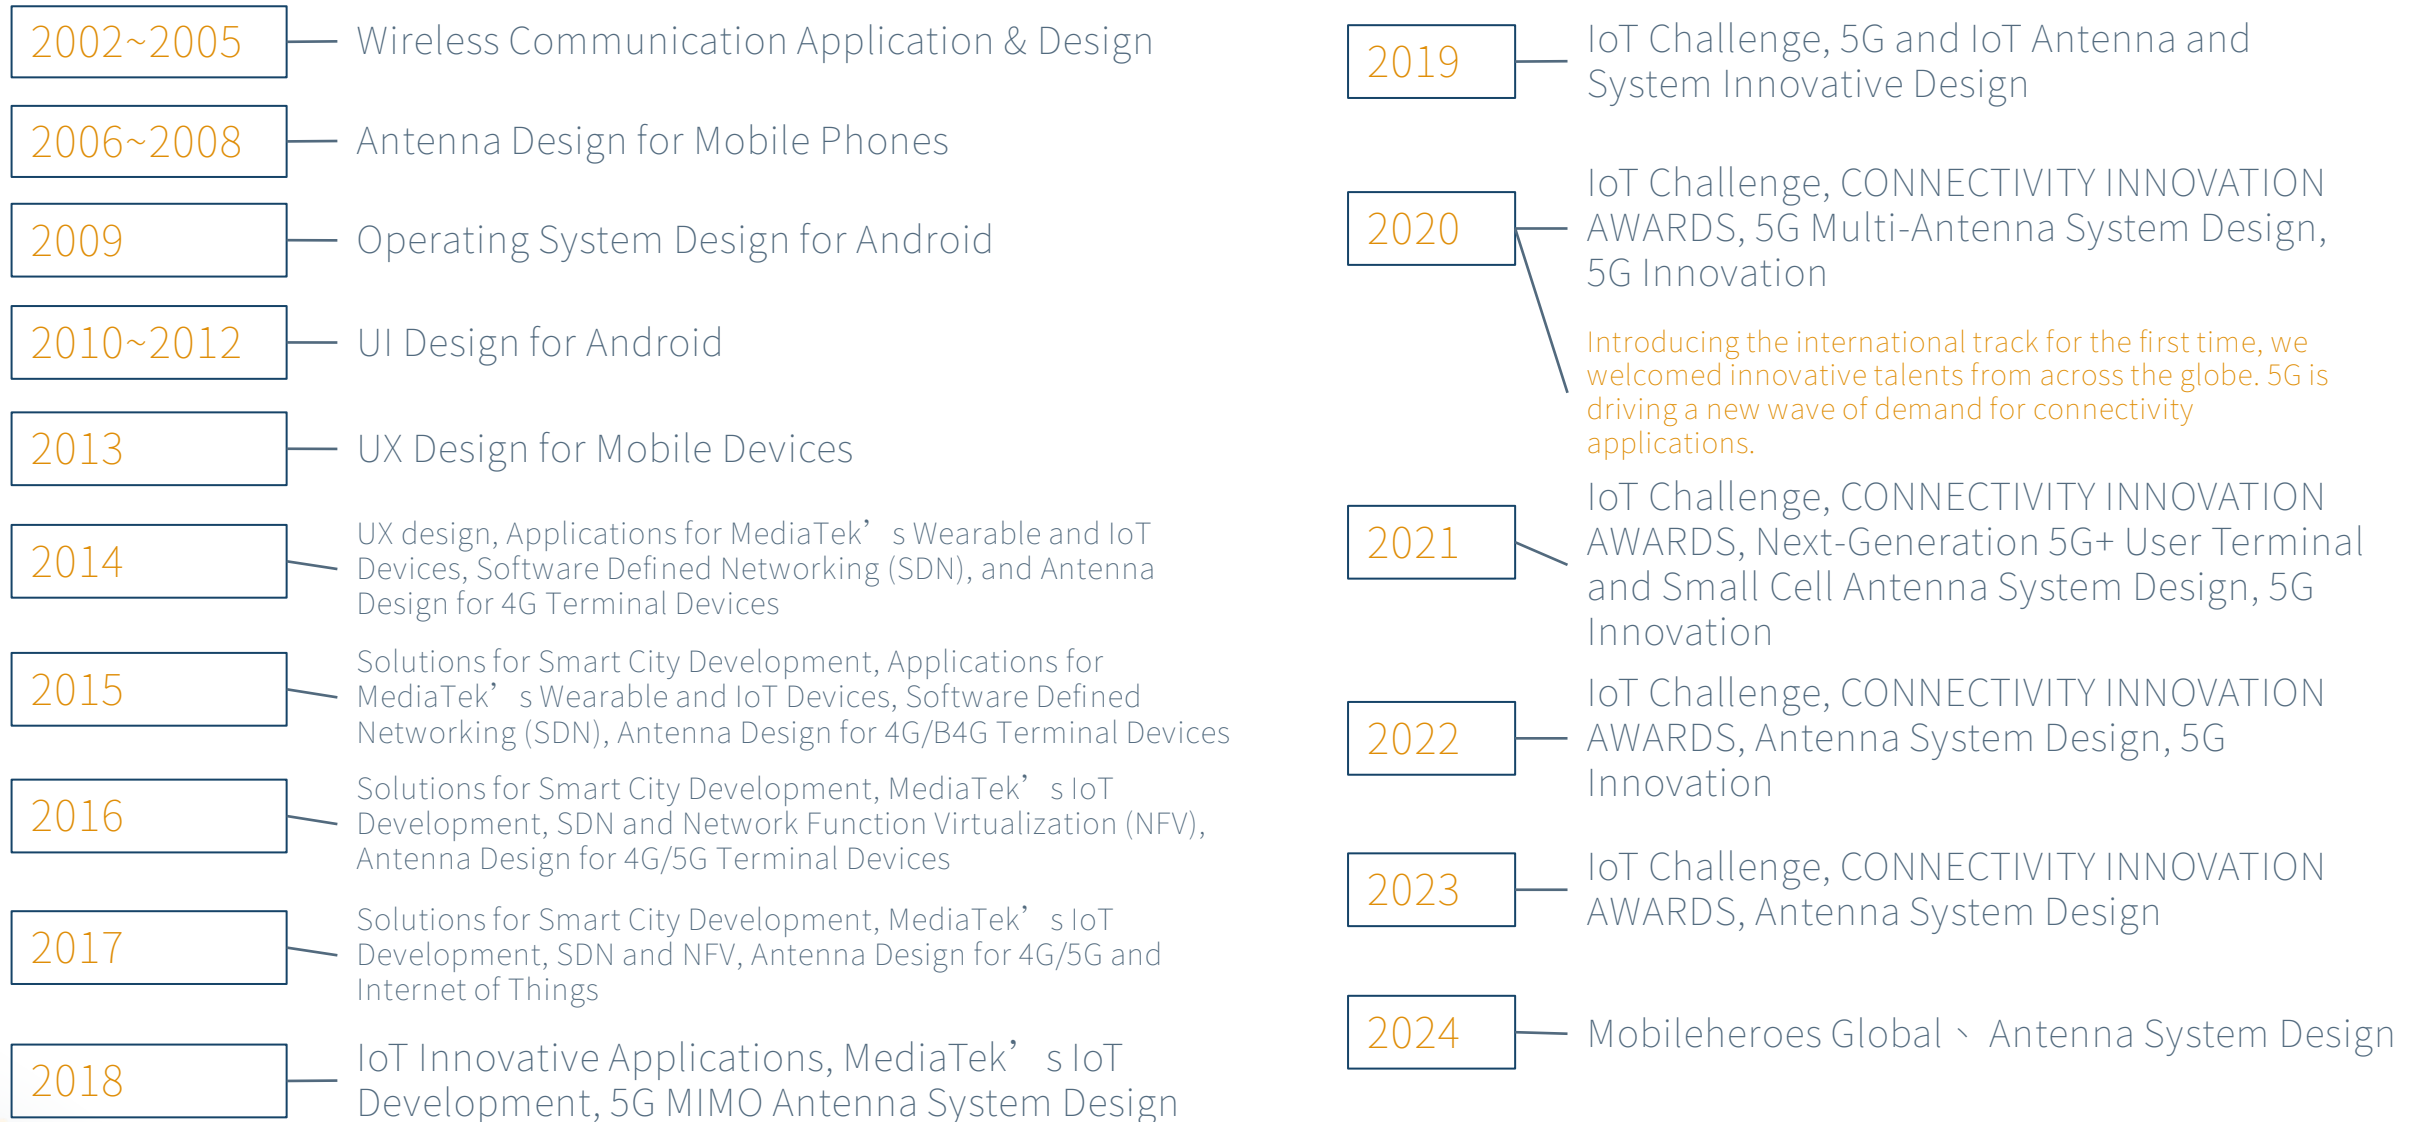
2002~2005
Wireless Communication Application & Design

2006~2008
Antenna Design for Mobile Phones

2009
Operating System Design for Android

2010~2012
UI Design for Android

2013
UX Design for Mobile Devices

2014
UX design, Applications for MediaTek’s Wearable and IoT Devices, Software Defined Networking (SDN), and Antenna Design for 4G Terminal Devices

2015
Solutions for Smart City Development, Applications for MediaTek’s Wearable and IoT Devices, Software Defined Networking (SDN), Antenna Design for 4G/B4G Terminal Devices

2016
Solutions for Smart City Development, MediaTek’s IoT Development, SDN and Network Function Virtualization (NFV), Antenna Design for 4G/5G Terminal Devices

2017
Solutions for Smart City Development, MediaTek’s IoT Development, SDN and NFV, Antenna Design for 4G/5G and Internet of Things

2018
IoT Innovative Applications, MediaTek’s IoT Development, 5G MIMO Antenna System Design

2019
IoT Challenge, 5G and IoT Antenna and System Innovative Design

2020
IoT Challenge, CONNECTIVITY INNOVATION AWARDS, 5G Multi-Antenna System Design, 5G Innovation

Introducing the international track for the first time, we welcomed innovative talents from across the globe. 5G is driving a new wave of demand for connectivity applications.

2021
IoT Challenge, CONNECTIVITY INNOVATION AWARDS, Next-Generation 5G+ User Terminal and Small Cell Antenna System Design, 5G Innovation

2022
IoT Challenge, CONNECTIVITY INNOVATION AWARDS, Antenna System Design, 5G Innovation

2023
IoT Challenge, CONNECTIVITY INNOVATION AWARDS, Antenna System Design

2024
Mobileheroes Global、Antenna System Design